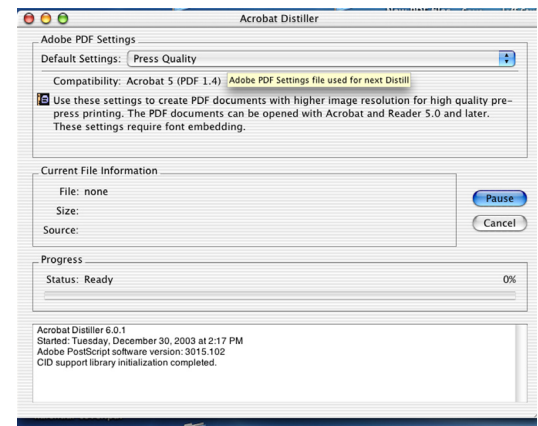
Acrobat Distiller

Adobe PDF Settings

Default Settings: Press Quality

Compatibility: Acrobat 5 (PDF 1.4) Adobe PDF Settings file used for next Distill

Use these settings to create PDF documents with higher image resolution for high quality pre-press printing. The PDF documents can be opened with Acrobat and Reader 5.0 and later. These settings require font embedding.

Current File Information

File: none

Size:

Source:

Pause

Cancel

Progress

Status: Ready

0%

Acrobat Distiller 6.0.1
Started: Tuesday, December 30, 2003 at 2:17 PM
Adobe PostScript software version: 3015.102
CID support library initialization completed.